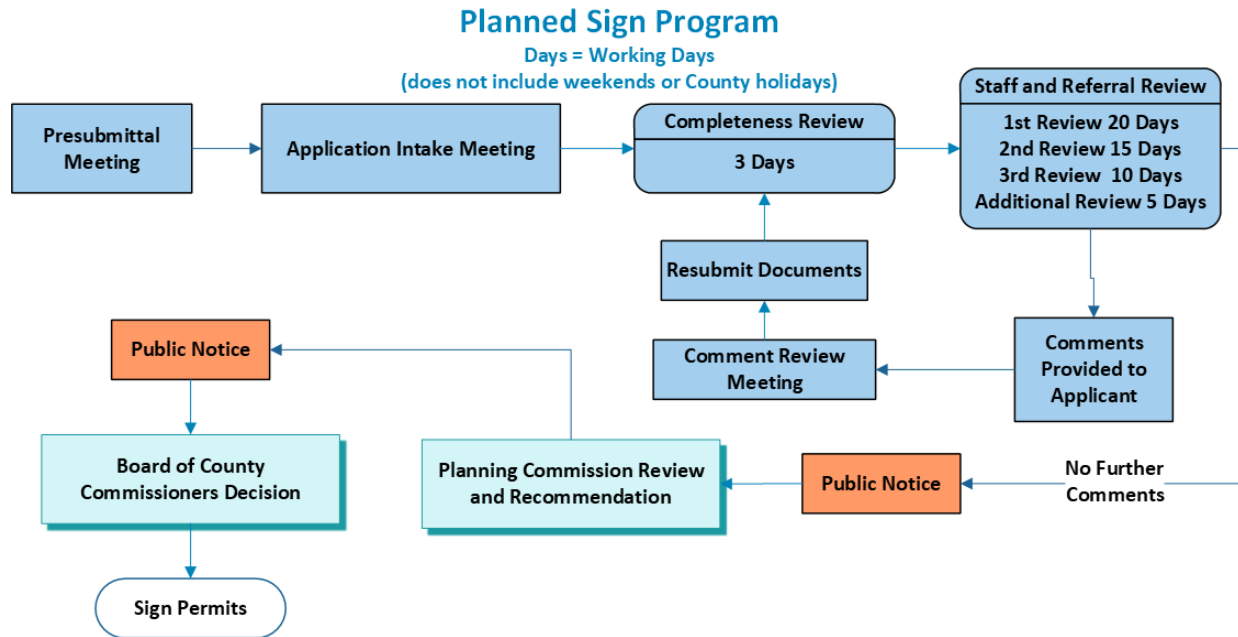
Planned Sign Program
Days = Working Days
(does not include weekends or County holidays)

Presubmittal Meeting

Application Intake Meeting

Completeness Review
3 Days

Staff and Referral Review
1st Review 20 Days
2nd Review 15 Days
3rd Review 10 Days
Additional Review 5 Days

Resubmit Documents

Comment Review Meeting

Comments Provided to Applicant

Public Notice

Board of County Commissioners Decision

Sign Permits

Planning Commission Review and Recommendation

Public Notice

No Further Comments